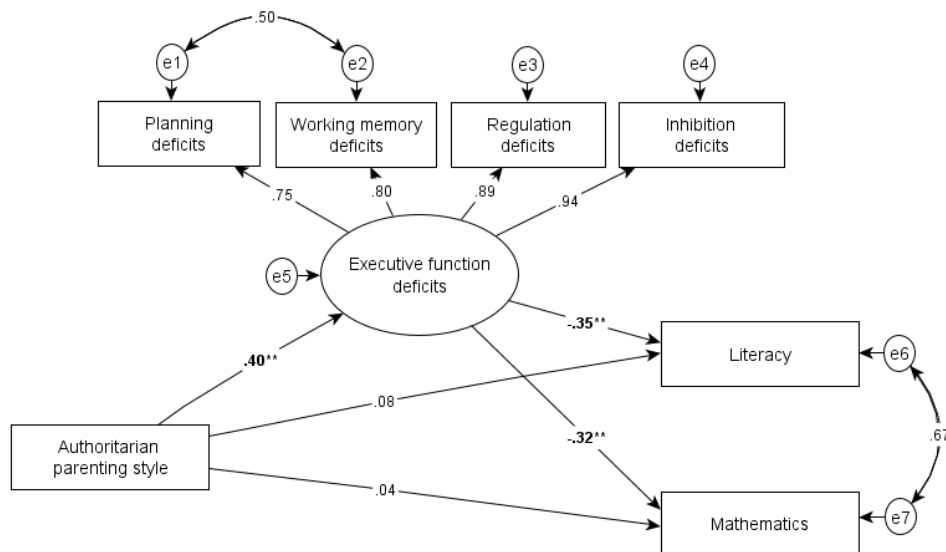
.50

e1

e2

e3

e4

Planning deficits

Working memory deficits

Regulation deficits

Inhibition deficits

.75

.80

.89

.94

e5

Executive function deficits

**.40****

**-.35****

Literacy

e6

.08

Authoritarian parenting style

**-.32****

.67

.04

Mathematics

e7